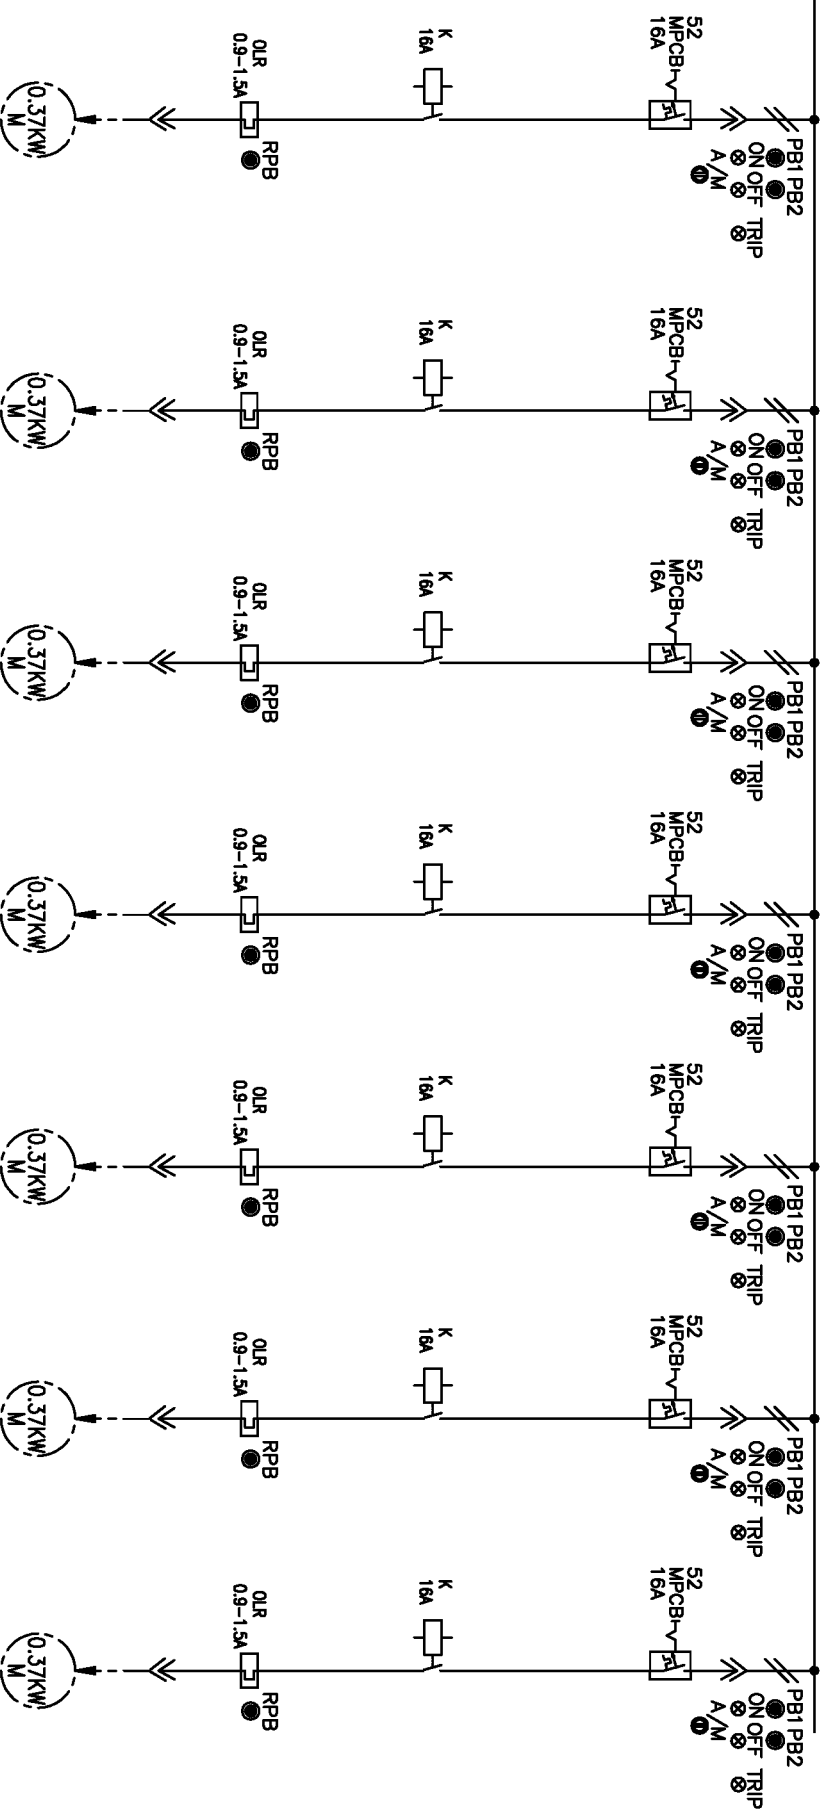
52
MPCB
16A
PB1 PB2
ON OFF TRIP
A/M
K
16A
OLR
0.9-1.5A
RPB
0.37KW
M

52
MPCB
16A
PB1 PB2
ON OFF TRIP
A/M
K
16A
OLR
0.9-1.5A
RPB
0.37KW
M

52
MPCB
16A
PB1 PB2
ON OFF TRIP
A/M
K
16A
OLR
0.9-1.5A
RPB
0.37KW
M

52
MPCB
16A
PB1 PB2
ON OFF TRIP
A/M
K
16A
OLR
0.9-1.5A
RPB
0.37KW
M

52
MPCB
16A
PB1 PB2
ON OFF TRIP
A/M
K
16A
OLR
0.9-1.5A
RPB
0.37KW
M

52
MPCB
16A
PB1 PB2
ON OFF TRIP
A/M
K
16A
OLR
0.9-1.5A
RPB
0.37KW
M

52
MPCB
16A
PB1 PB2
ON OFF TRIP
A/M
K
16A
OLR
0.9-1.5A
RPB
0.37KW
M